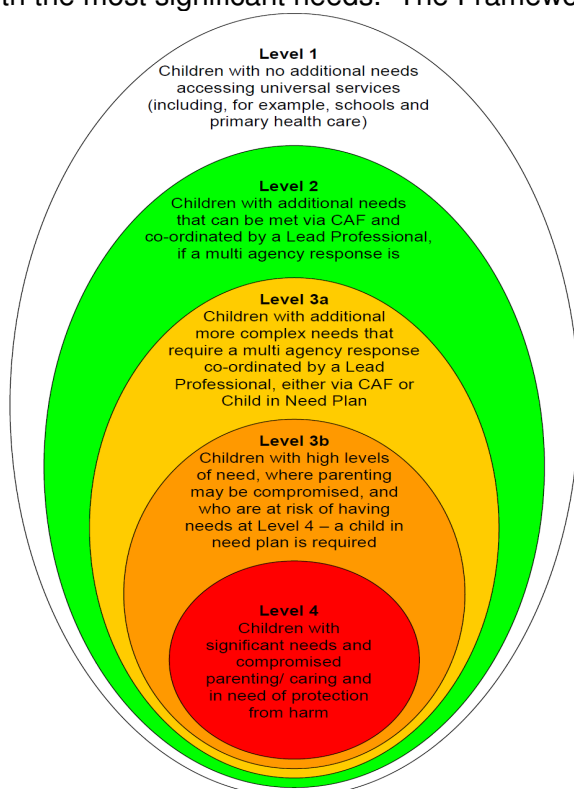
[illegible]th the most significant needs. The Framew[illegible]

Level 1
Children with no additional needs accessing universal services (including, for example, schools and primary health care)

Level 2
Children with additional needs that can be met via CAF and co-ordinated by a Lead Professional, if a multi agency response is

Level 3a
Children with additional more complex needs that require a multi agency response co-ordinated by a Lead Professional, either via CAF or Child in Need Plan

Level 3b
Children with high levels of need, where parenting may be compromised, and who are at risk of having needs at Level 4 – a child in need plan is required

Level 4
Children with significant needs and compromised parenting/ caring and in need of protection from harm